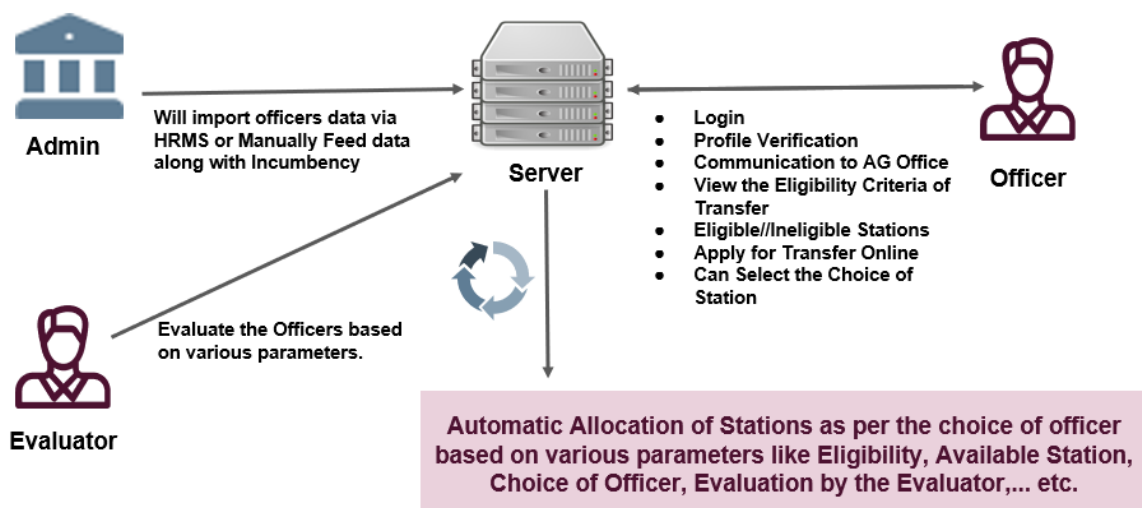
Admin

Will import officers data via HRMS or Manually Feed data along with Incumbency

Server

- Login
- Profile Verification
- Communication to AG Office
- View the Eligibility Criteria of Transfer
- Eligible//Ineligible Stations
- Apply for Transfer Online
- Can Select the Choice of Station

Officer

Evaluate the Officers based on various parameters.

Evaluator

Automatic Allocation of Stations as per the choice of officer based on various parameters like Eligibility, Available Station, Choice of Officer, Evaluation by the Evaluator,... etc.